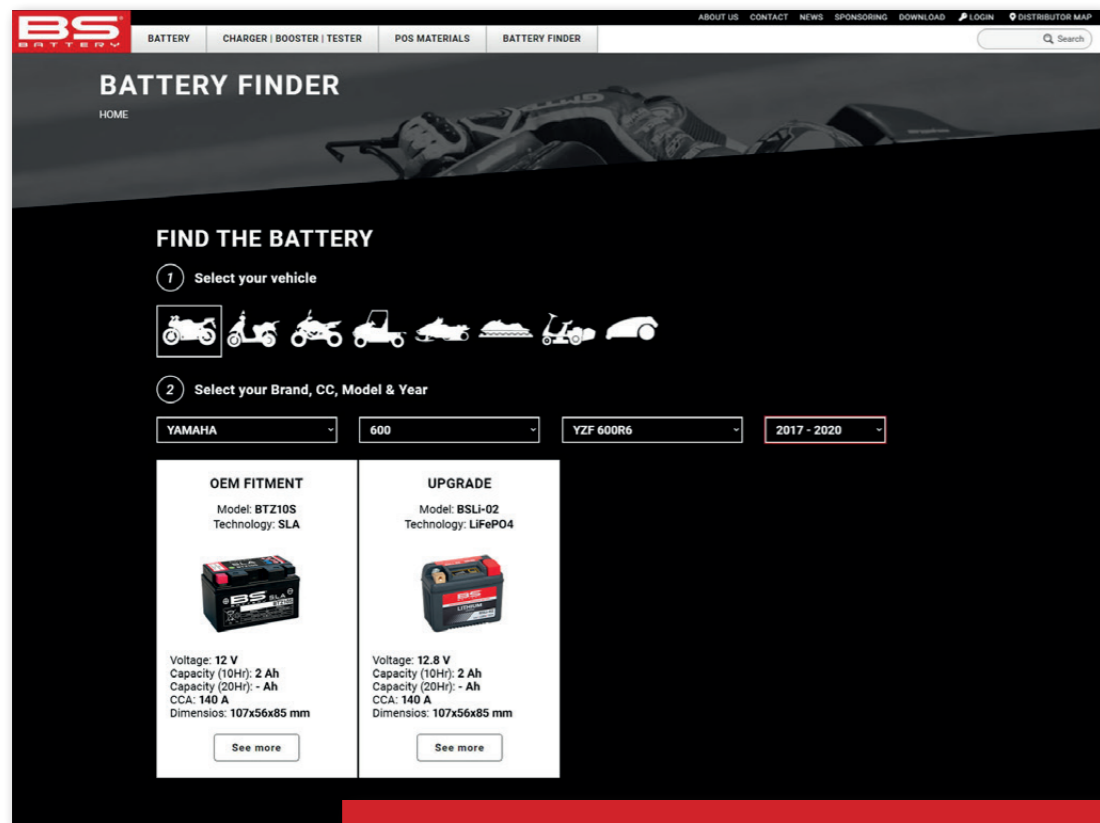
BS BATTERY

ABOUT US CONTACT NEWS SPONSORING DOWNLOAD LOGIN DISTRIBUTOR MAP

BATTERY CHARGER | BOOSTER | TESTER POS MATERIALS BATTERY FINDER

Search

BATTERY FINDER

HOME

FIND THE BATTERY

1 Select your vehicle

2 Select your Brand, CC, Model & Year

YAMAHA

600

YZF 600R6

2017 - 2020

OEM FITMENT

Model: BTZ10S
Technology: SLA

Voltage: 12 V
Capacity (10Hr): 2 Ah
Capacity (20Hr): - Ah
CCA: 140 A
Dimensios: 107x56x85 mm

See more

UPGRADE

Model: BSLi-02
Technology: LiFePO4

Voltage: 12.8 V
Capacity (10Hr): 2 Ah
Capacity (20Hr): - Ah
CCA: 140 A
Dimensios: 107x56x85 mm

See more